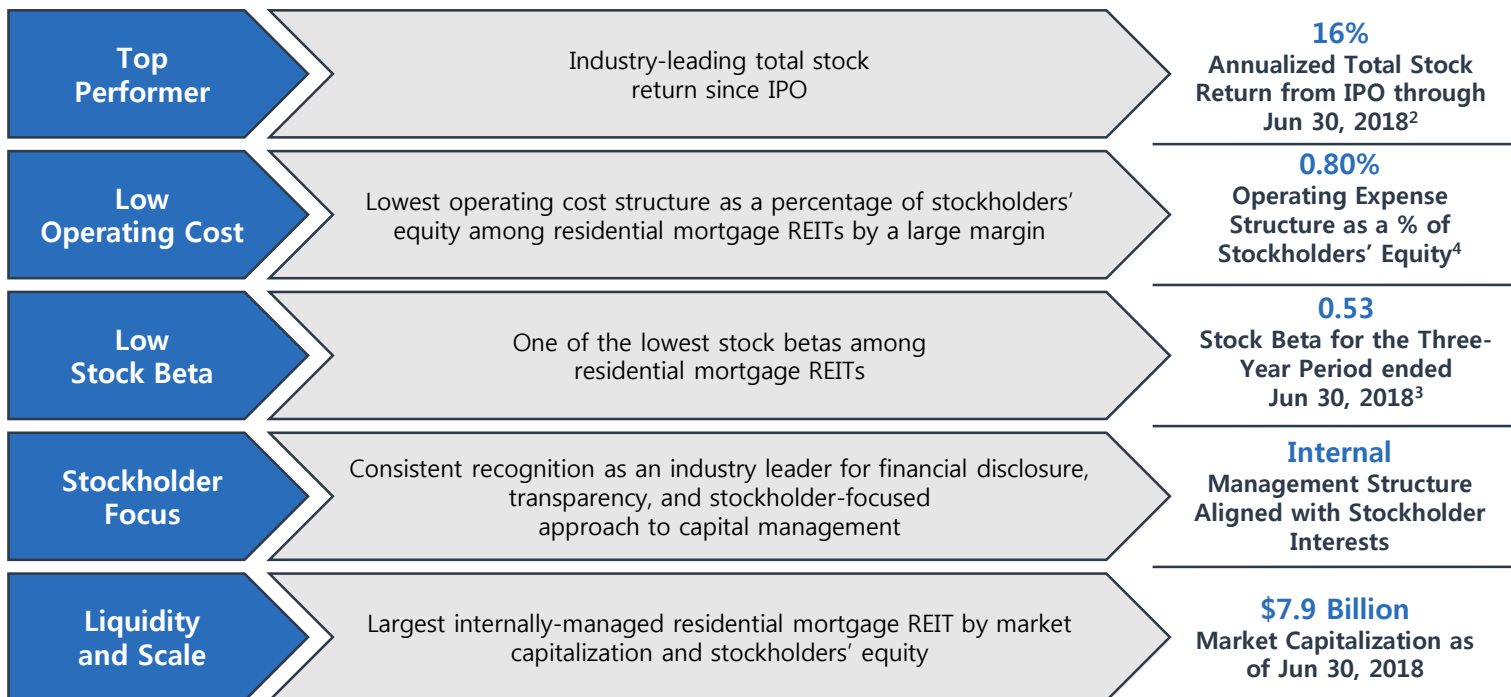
Top Performer

Industry-leading total stock return since IPO

16%
Annualized Total Stock Return from IPO through Jun 30, 2018$^2$

Low Operating Cost

Lowest operating cost structure as a percentage of stockholders' equity among residential mortgage REITs by a large margin

0.80%
Operating Expense Structure as a % of Stockholders' Equity$^4$

Low Stock Beta

One of the lowest stock betas among residential mortgage REITs

0.53
Stock Beta for the Three-Year Period ended Jun 30, 2018$^3$

Stockholder Focus

Consistent recognition as an industry leader for financial disclosure, transparency, and stockholder-focused approach to capital management

Internal
Management Structure Aligned with Stockholder Interests

Liquidity and Scale

Largest internally-managed residential mortgage REIT by market capitalization and stockholders' equity

$7.9 Billion
Market Capitalization as of Jun 30, 2018